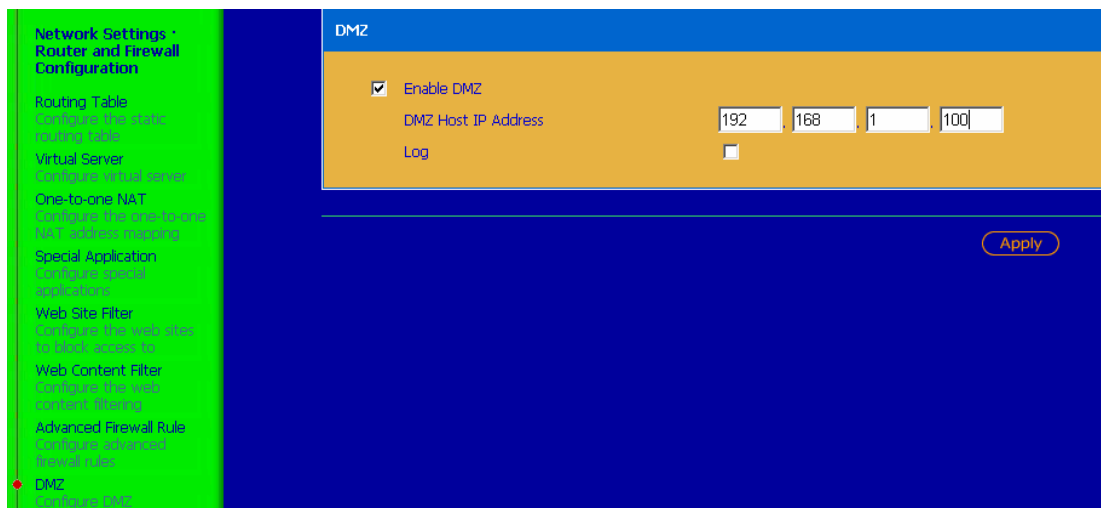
Network Settings - Router and Firewall Configuration

Routing Table
Configure the static routing table

Virtual Server
Configure virtual server

One-to-one NAT
Configure the one-to-one NAT address mapping

Special Application
Configure special applications

Web Site Filter
Configure the web sites to block access to

Web Content Filter
Configure the web content filtering

Advanced Firewall Rule
Configure advanced firewall rules

DMZ
Configure DMZ

DMZ

Enable DMZ

DMZ Host IP Address 192 . 168 . 1 . 100

Log

Apply